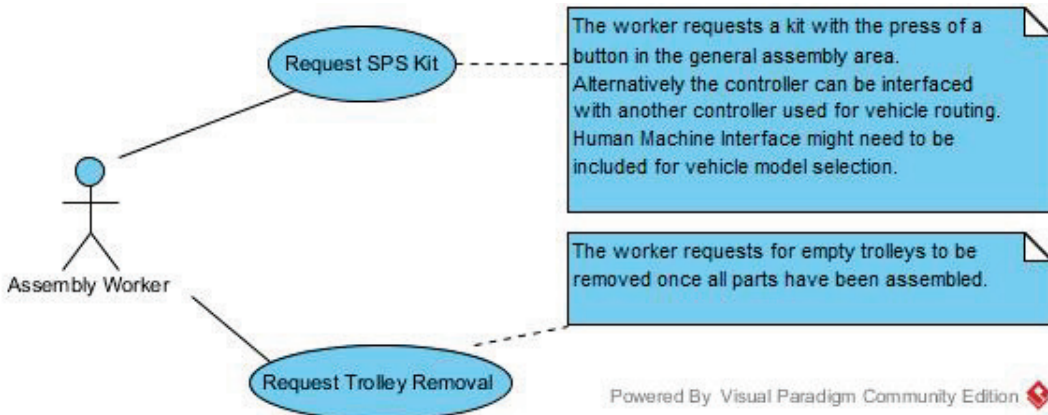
Request SPS Kit

The worker requests a kit with the press of a button in the general assembly area. Alternatively the controller can be interfaced with another controller used for vehicle routing. Human Machine Interface might need to be included for vehicle model selection.

Assembly Worker

The worker requests for empty trolleys to be removed once all parts have been assembled.

Request Trolley Removal

Powered By Visual Paradigm Community Edition